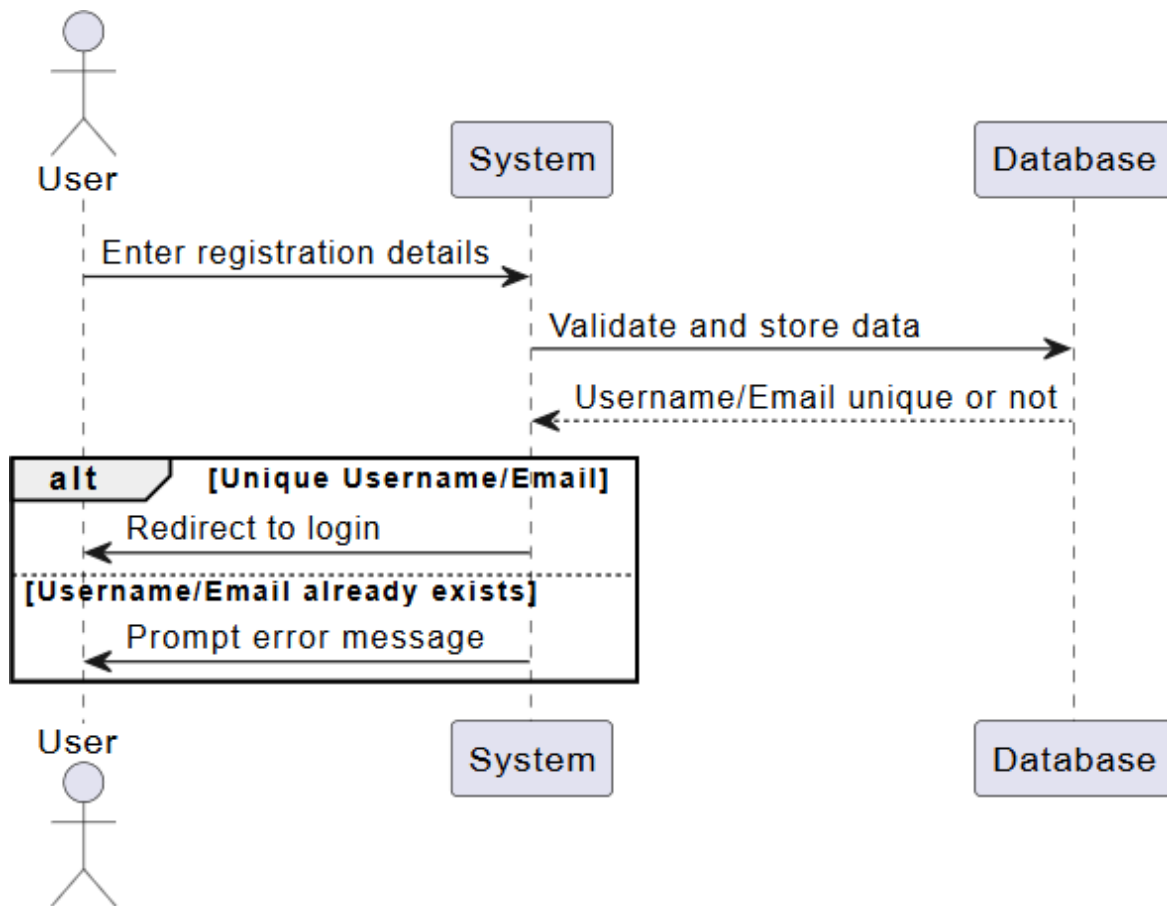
User

System

Database

Enter registration details

Validate and store data

Username/Email unique or not

alt [Unique Username/Email]

Redirect to login

[Username/Email already exists]

Prompt error message

User

System

Database